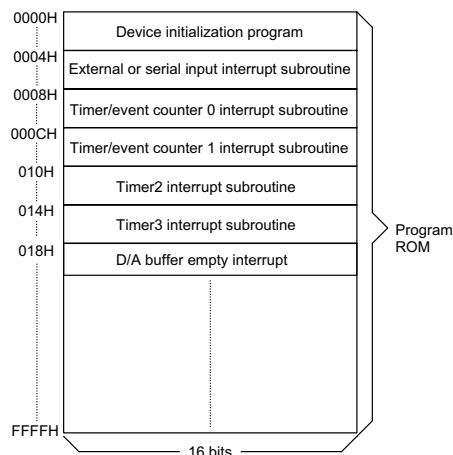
0000H
Device initialization program

0004H
External or serial input interrupt subroutine

0008H
Timer/event counter 0 interrupt subroutine

000CH
Timer/event counter 1 interrupt subroutine

010H
Timer2 interrupt subroutine

014H
Timer3 interrupt subroutine

018H
D/A buffer empty interrupt

FFFFH

16 bits

Program ROM